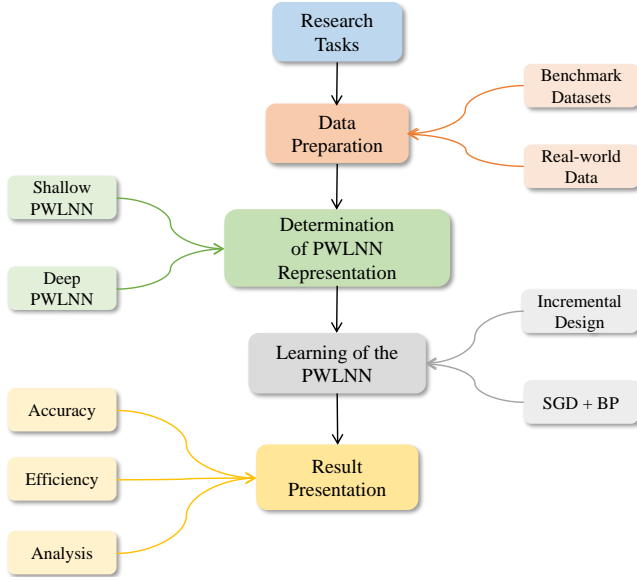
Research Tasks

Benchmark Datasets

Data Preparation

Real-world Data

Shallow PWLNN

Determination of PWLNN Representation

Deep PWLNN

Incremental Design

Learning of the PWLNN

SGD + BP

Accuracy

Efficiency

Result Presentation

Analysis